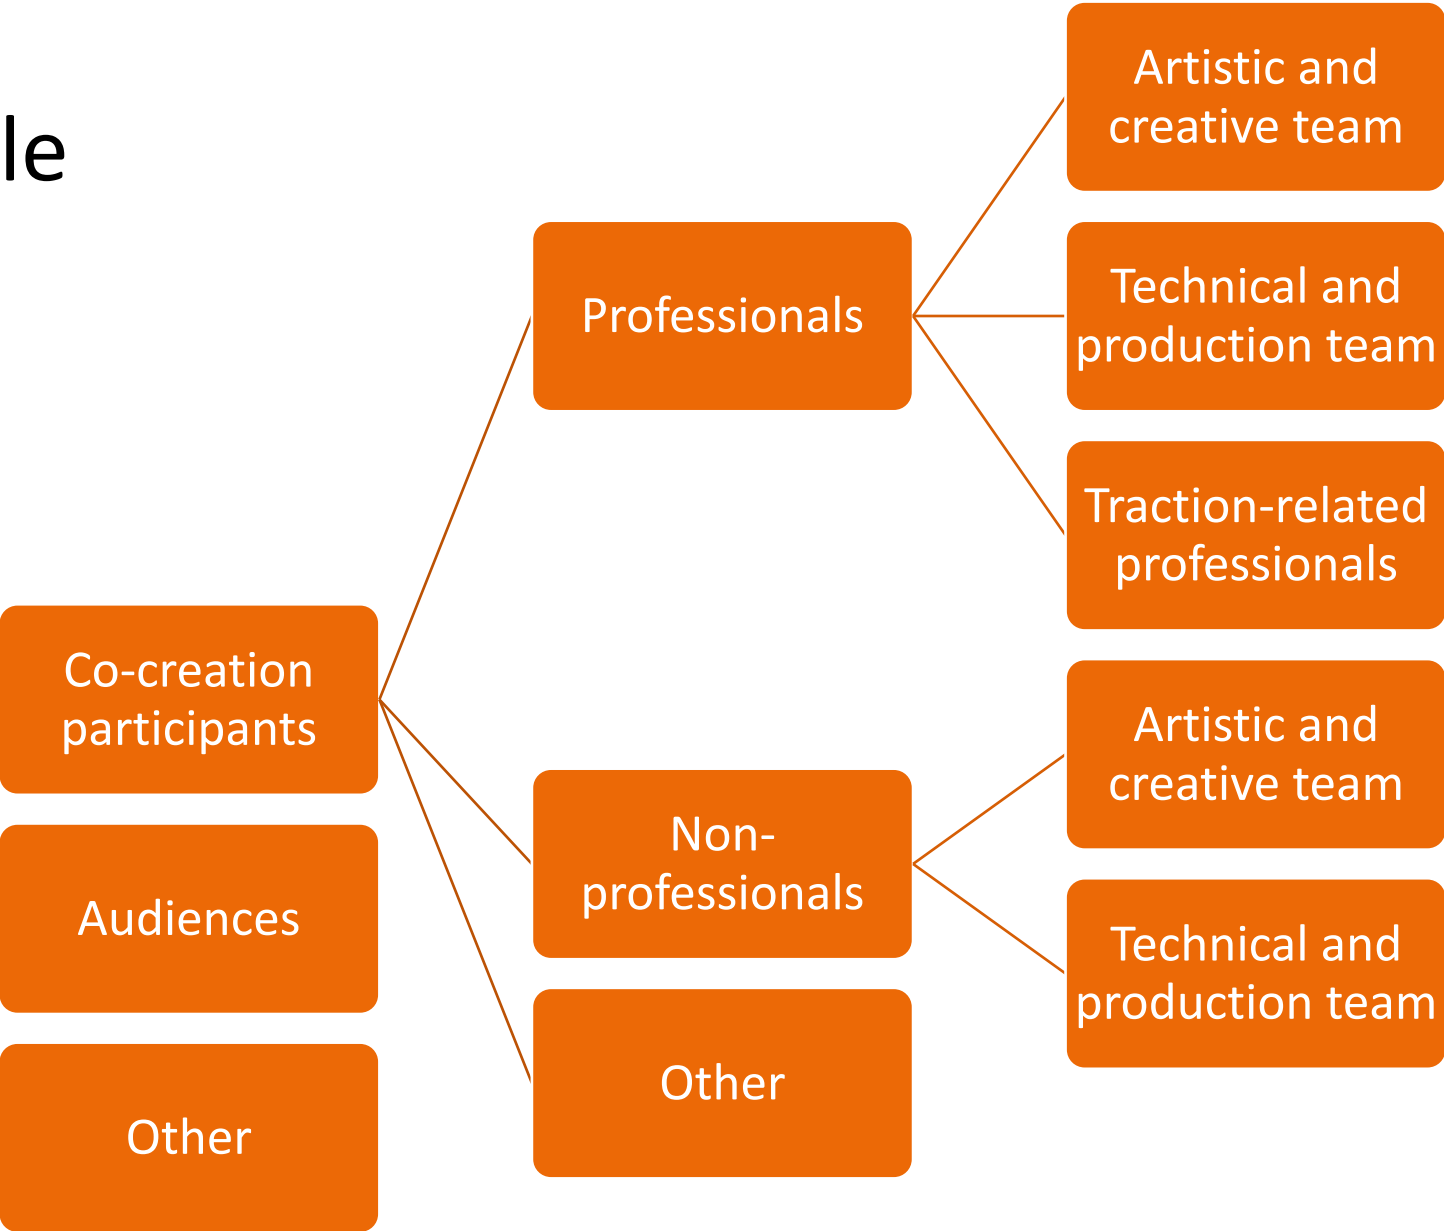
le

Co-creation participants

Audiences

Other

Professionals

Non-professionals

Other

Artistic and creative team

Technical and production team

Traction-related professionals

Artistic and creative team

Technical and production team